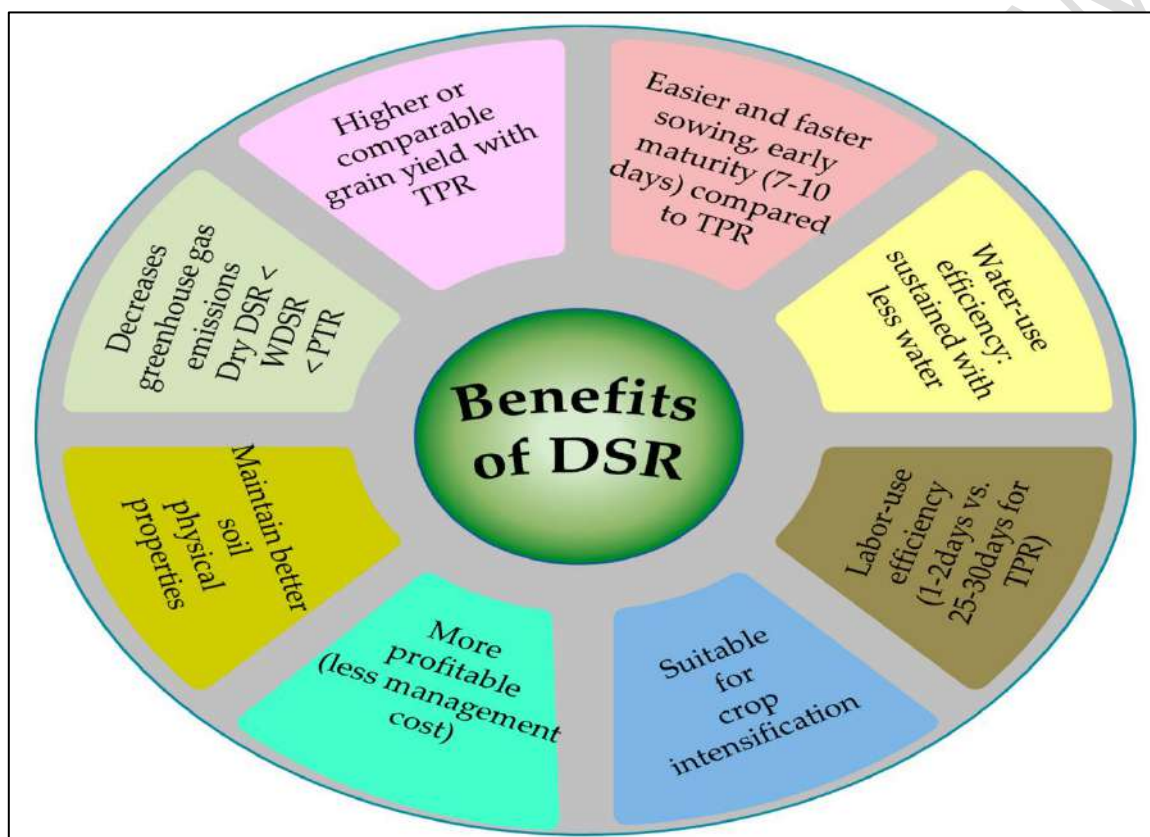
Benefits of DSR

Higher or comparable grain yield with TPR

Easier and faster sowing, early maturity (7-10 days) compared to TPR

Water-use efficiency: sustained with less water

Labor-use efficiency (1-2days vs. 25-30days for TPR)

Suitable for crop intensification

More profitable (less management cost)

Maintain better soil physical properties

Decreases greenhouse gas emissions Dry DSR < WDSR < PTR